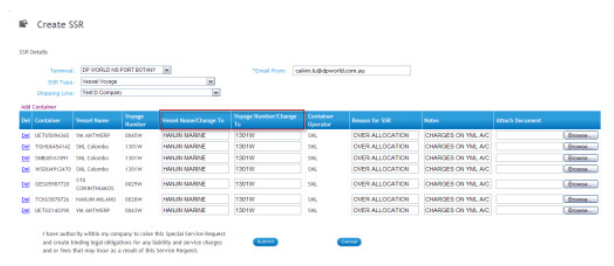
Create SSR

SSR Details

Terminal: DP WORLD NS PORT BOTANY
SSR Type: Vessel Voyage
Shipping Line: Test3 Company

*Email From: callen.k@dpworld.com.au

Add Container

| Del | Container | Vessel Name | Voyage Number | Vessel Name/Change To | Voyage Number/Change To | Container Operator | Reason for SSR | Notes | Attach Document |
|---|---|---|---|---|---|---|---|---|---|
| Del | UETU5094365 | YM ANTWERP | 0845W | HANJIN MARINE | 1301W | SNL | OVER ALLOCATION | CHARGES ON YML A/C | Browse... |
| Del | TGHU6454142 | SNL Colombo | 1301W | HANJIN MARINE | 1301W | SNL | OVER ALLOCATION | CHARGES ON YML A/C | Browse... |
| Del | SMBU0561891 | SNL Colombo | 1301W | HANJIN MARINE | 1301W | SNL | OVER ALLOCATION | CHARGES ON YML A/C | Browse... |
| Del | WSDU4912470 | SNL Colombo | 1301W | HANJIN MARINE | 1301W | SNL | OVER ALLOCATION | CHARGES ON YML A/C | Browse... |
| Del | OESU5987728 | STX CORINTHIANOS | 0828W | HANJIN MARINE | 1301W | SNL | OVER ALLOCATION | CHARGES ON YML A/C | Browse... |
| Del | TCKU3070726 | HANJIN MILANO | 0828W | HANJIN MARINE | 1301W | SNL | OVER ALLOCATION | CHARGES ON YML A/C | Browse... |
| Del | UETU2140398 | YM ANTWERP | 0843W | HANJIN MARINE | 1301W | SNL | OVER ALLOCATION | CHARGES ON YML A/C | Browse... |

I have authority within my company to raise this Special Service Request and create binding legal obligations for any liability and service charges and or fees that may incur as a result of this Service Request.

Submit Cancel